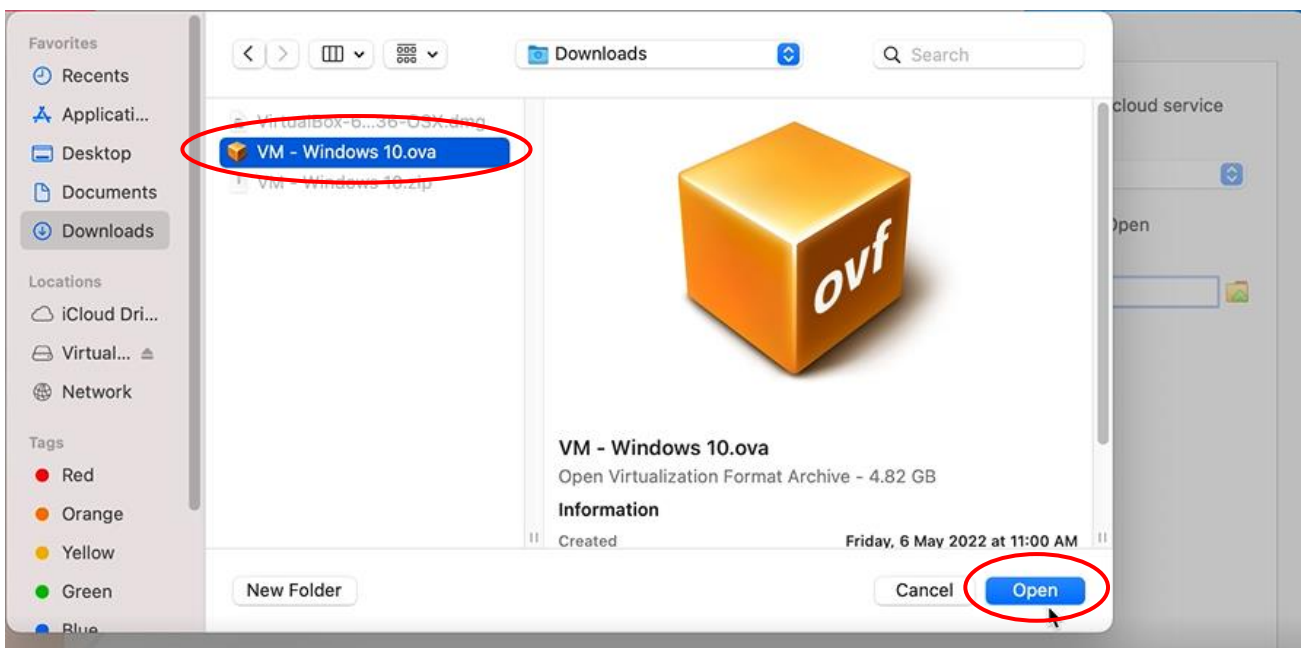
Favorites
Recents
Applicati...
Desktop
Documents
Downloads
Locations
iCloud Dri...
Virtual...
Network
Tags
Red
Orange
Yellow
Green
Blue

Downloads
Search

VirtualBox-6...36-OSX.dmg
VM - Windows 10.ova
VM - Windows 10.zip

ovf

VM - Windows 10.ova
Open Virtualization Format Archive - 4.82 GB
Information
Created
Friday, 6 May 2022 at 11:00 AM

cloud service
Open

New Folder
Cancel
Open